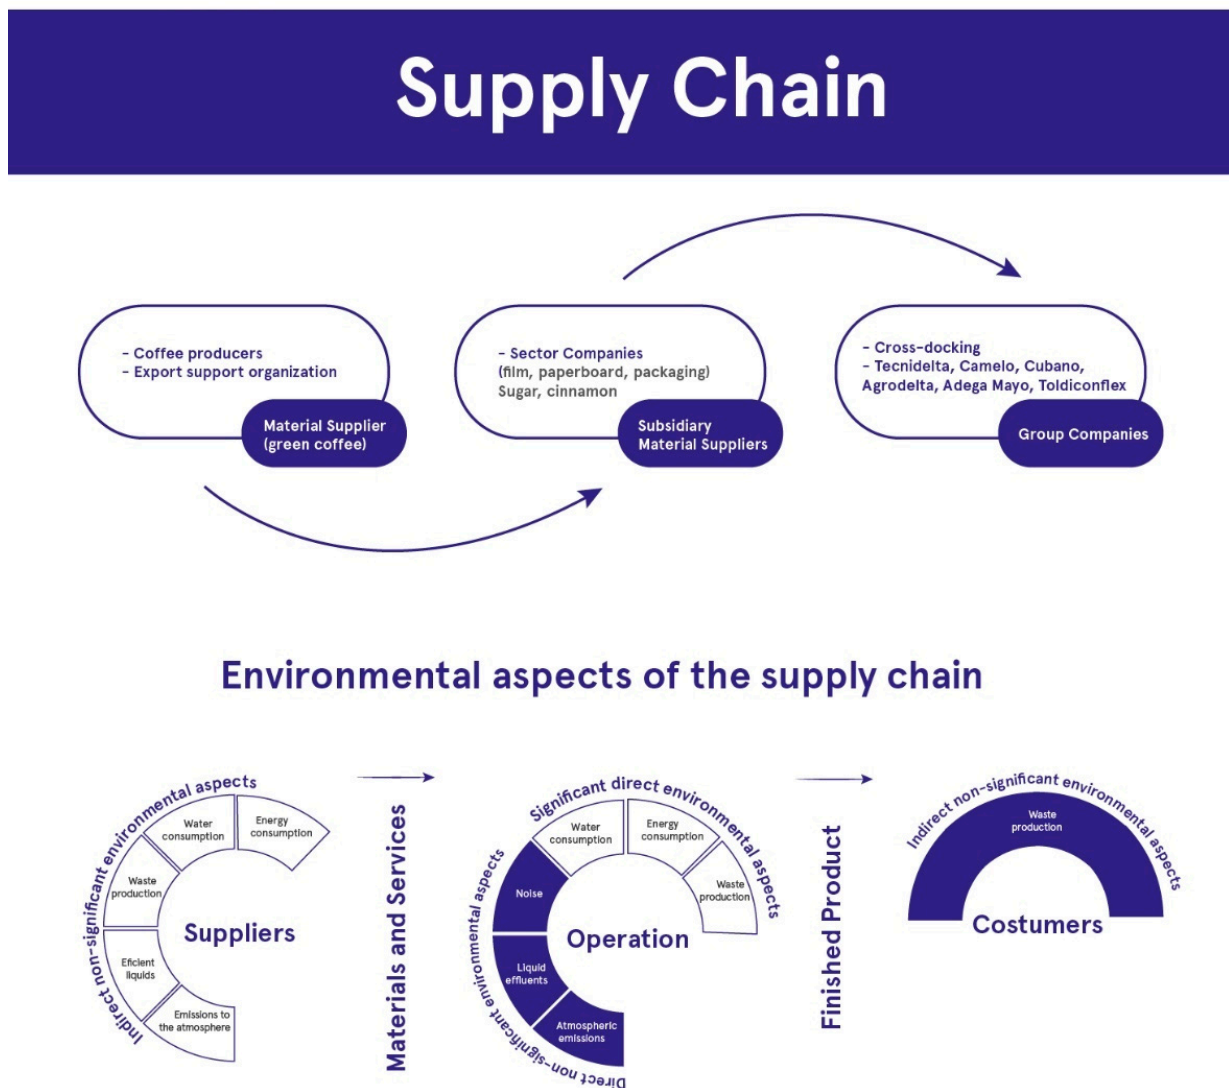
Supply Chain

- Coffee producers
- Export support organization

Material Supplier (green coffee)

- Sector Companies (film, paperboard, packaging) Sugar, cinnamon

Subsidiary Material Suppliers

- Cross-docking
- Tecnidelta, Camelo, Cubano, Agrodelta, Adega Mayo, Toldiconflex

Group Companies

Environmental aspects of the supply chain

Indirect non-significant environmental aspects

Water consumption

Energy consumption

Waste production

Eficient liquids

Emissions to the atmosphere

Suppliers

Materials and Services

Significant direct environmental aspects

Water consumption

Energy consumption

Waste production

Direct non-significant environmental aspects

Noise

Liquid effluents

Atmospheric emissions

Operation

Finished Product

Indirect non-significant environmental aspects

Waste production

Costumers